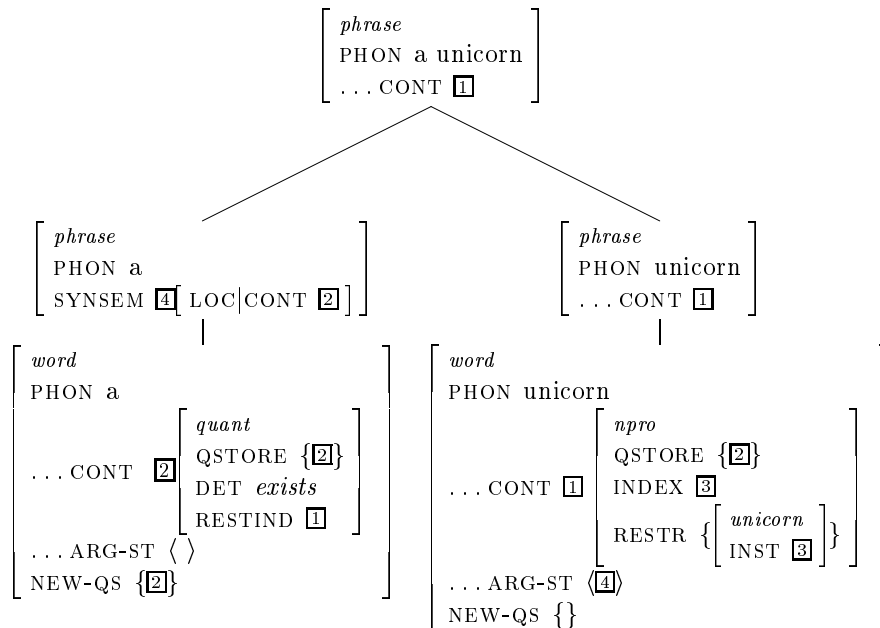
phrase
PHON a unicorn
... CONT [1]

phrase
PHON a
SYNSEM [4] [ LOC|CONT [2] ]

phrase
PHON unicorn
... CONT [1]

word
PHON a
... CONT [2] [ quant
QSTORE {[2]}
DET exists
RESTIND [1] ]
... ARG-ST ⟨ ⟩
NEW-QS {[2]}

word
PHON unicorn
... CONT [1] [ npro
QSTORE {[2]}
INDEX [3]
RESTR { [ unicorn
INST [3] ] } ]
... ARG-ST ⟨[4]⟩
NEW-QS { }